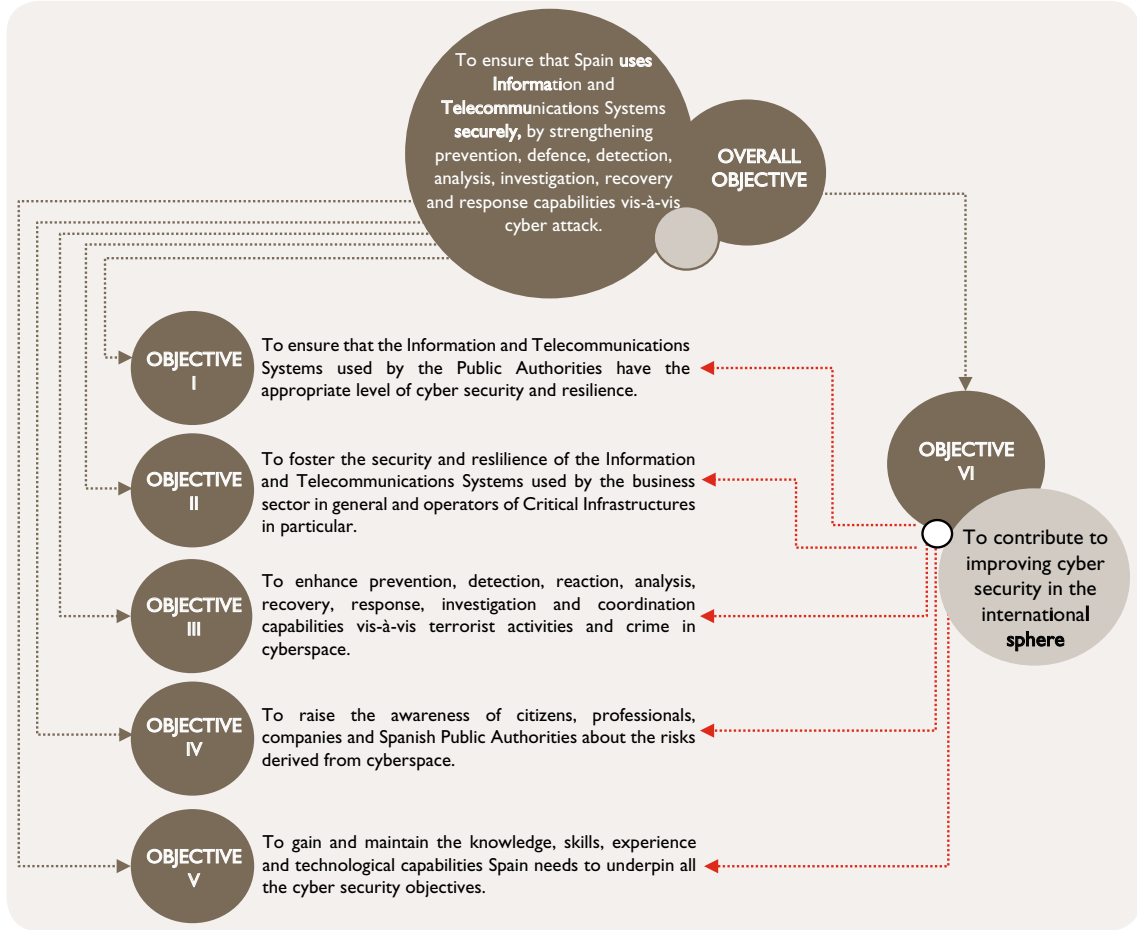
To ensure that Spain uses Information and Telecommunications Systems securely, by strengthening prevention, defence, detection, analysis, investigation, recovery and response capabilities vis-à-vis cyber attack.

OVERALL OBJECTIVE

OBJECTIVE I

To ensure that the Information and Telecommunications Systems used by the Public Authorities have the appropriate level of cyber security and resilience.

OBJECTIVE II

To foster the security and reslilience of the Information and Telecommunications Systems used by the business sector in general and operators of Critical Infrastructures in particular.

OBJECTIVE III

To enhance prevention, detection, reaction, analysis, recovery, response, investigation and coordination capabilities vis-à-vis terrorist activities and crime in cyberspace.

OBJECTIVE IV

To raise the awareness of citizens, professionals, companies and Spanish Public Authorities about the risks derived from cyberspace.

OBJECTIVE V

To gain and maintain the knowledge, skills, experience and technological capabilities Spain needs to underpin all the cyber security objectives.

OBJECTIVE VI

To contribute to improving cyber security in the international sphere